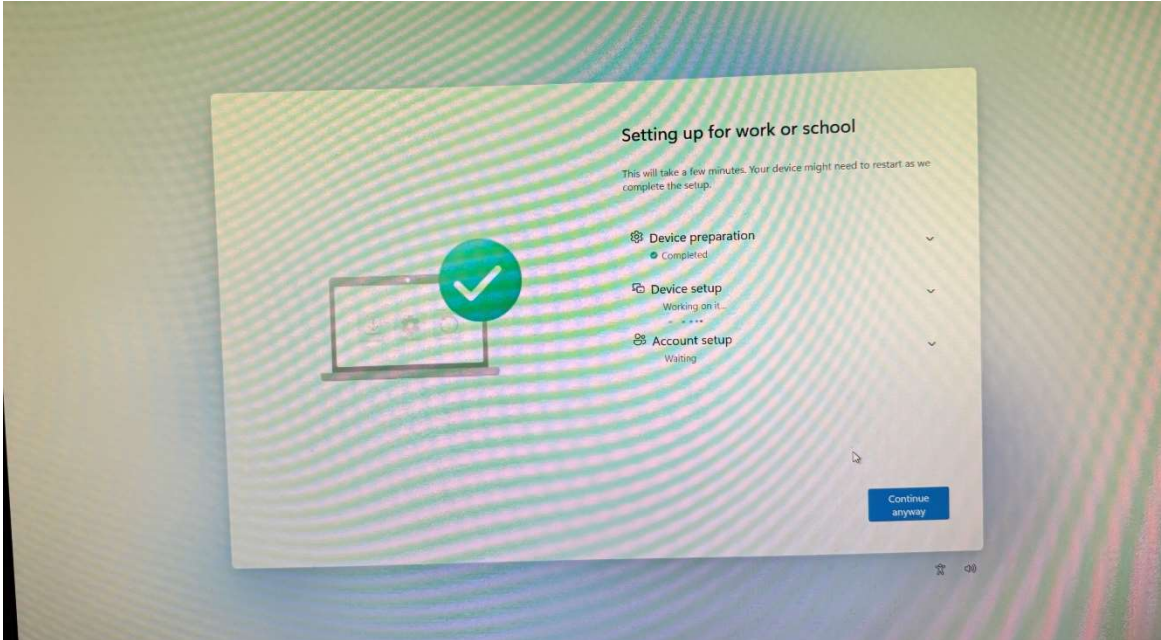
Setting up for work or school

This will take a few minutes. Your device might need to restart as we complete the setup.

Device preparation
Completed

Device setup
Working on it...

Account setup
Waiting

Continue anyway